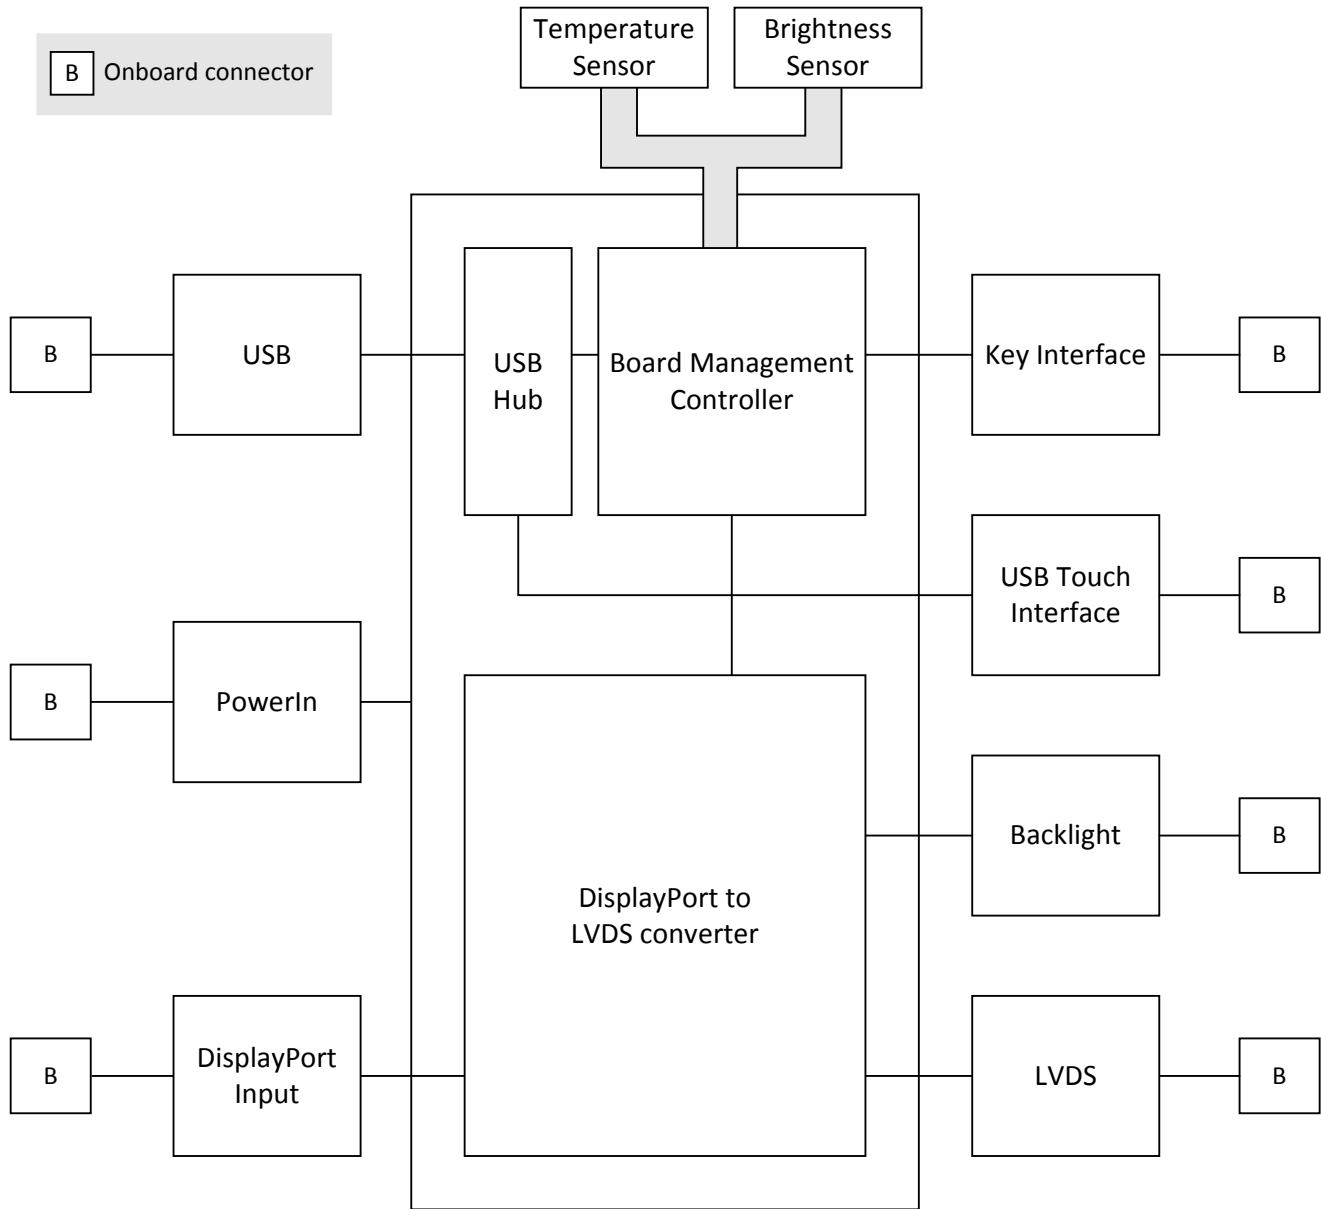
B Onboard connector

Temperature Sensor

Brightness Sensor

B

USB

USB Hub

Board Management Controller

Key Interface

B

USB Touch Interface

B

B

PowerIn

Backlight

B

DisplayPort to LVDS converter

B

DisplayPort Input

LVDS

B